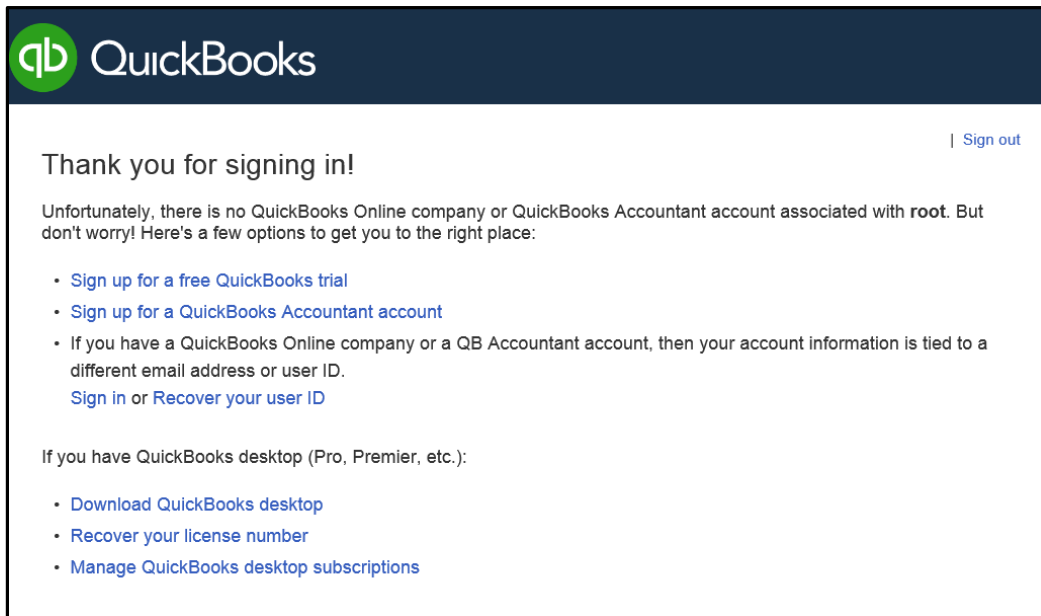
qb QuickBooks

| Sign out

Thank you for signing in!

Unfortunately, there is no QuickBooks Online company or QuickBooks Accountant account associated with **root**. But don't worry! Here's a few options to get you to the right place:

- Sign up for a free QuickBooks trial
- Sign up for a QuickBooks Accountant account
- If you have a QuickBooks Online company or a QB Accountant account, then your account information is tied to a different email address or user ID.
Sign in or Recover your user ID

If you have QuickBooks desktop (Pro, Premier, etc.):

- Download QuickBooks desktop
- Recover your license number
- Manage QuickBooks desktop subscriptions